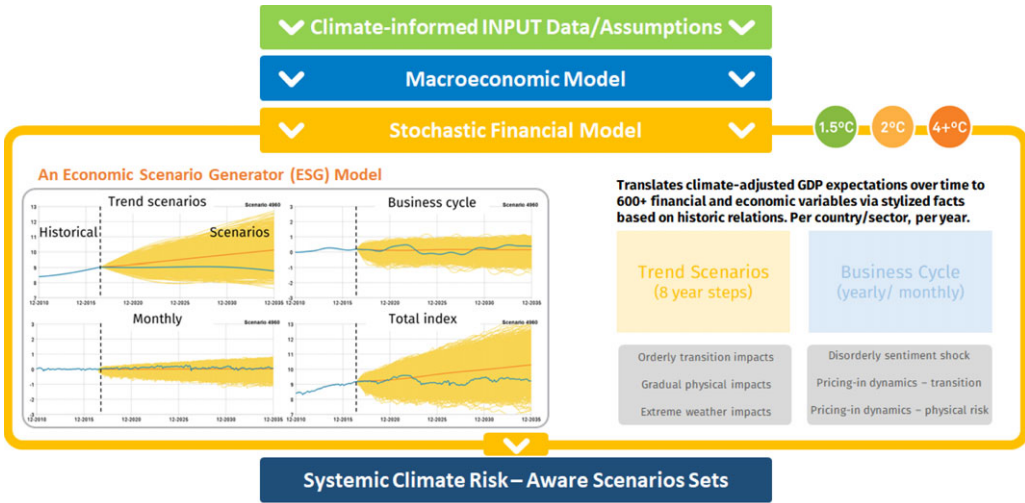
Climate-informed INPUT Data/Assumptions

Macroeconomic Model

Stochastic Financial Model

1.5ºC

2ºC

4+ºC

An Economic Scenario Generator (ESG) Model

Trend scenarios

Scenario 4060

Historical

Scenarios

Business cycle

Scenario 4060

Monthly

Scenario 4060

Total index

Scenario 4060

Translates climate-adjusted GDP expectations over time to 600+ financial and economic variables via stylized facts based on historic relations. Per country/sector, per year.

Trend Scenarios (8 year steps)

Business Cycle (yearly/ monthly)

Orderly transition impacts

Gradual physical impacts

Extreme weather impacts

Disorderly sentiment shock

Pricing-in dynamics – transition

Pricing-in dynamics – physical risk

Systemic Climate Risk – Aware Scenarios Sets